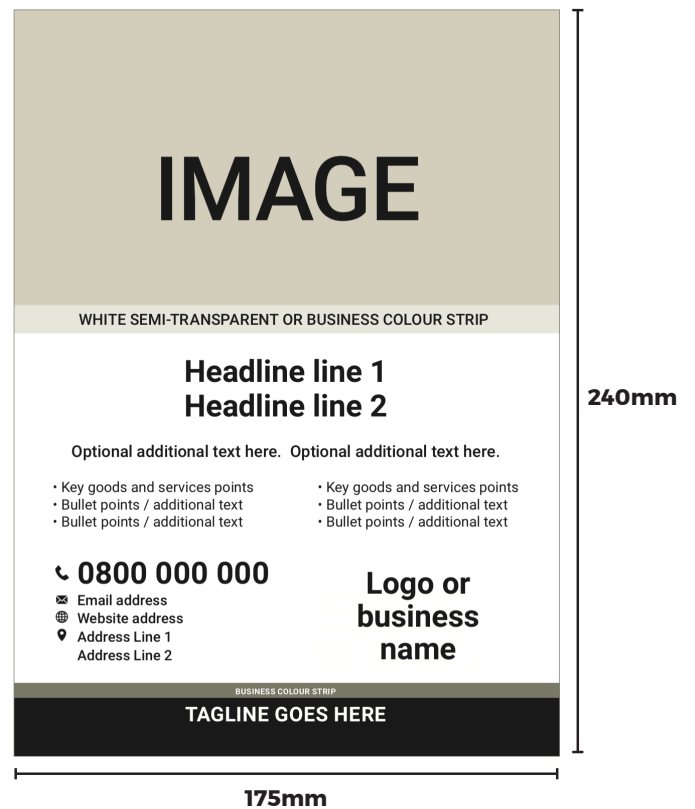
IMAGE

WHITE SEMI-TRANSPARENT OR BUSINESS COLOUR STRIP

Headline line 1
Headline line 2

Optional additional text here. Optional additional text here.

• Key goods and services points
• Bullet points / additional text
• Bullet points / additional text

• Key goods and services points
• Bullet points / additional text
• Bullet points / additional text

0800 000 000
Email address
Website address
Address Line 1
Address Line 2

Logo or business name

BUSINESS COLOUR STRIP

TAGLINE GOES HERE

240mm

175mm